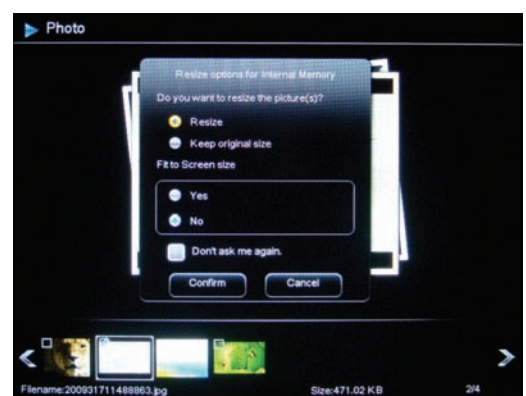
Photo

Resize options for Internal Memory

Do you want to resize the picture(s)?

Resize

Keep original size

Fit to Screen size

Yes

No

Don't ask me again.

Confirm

Cancel

Filename:200931711488863.jpg

Size:471.02 KB

2/4